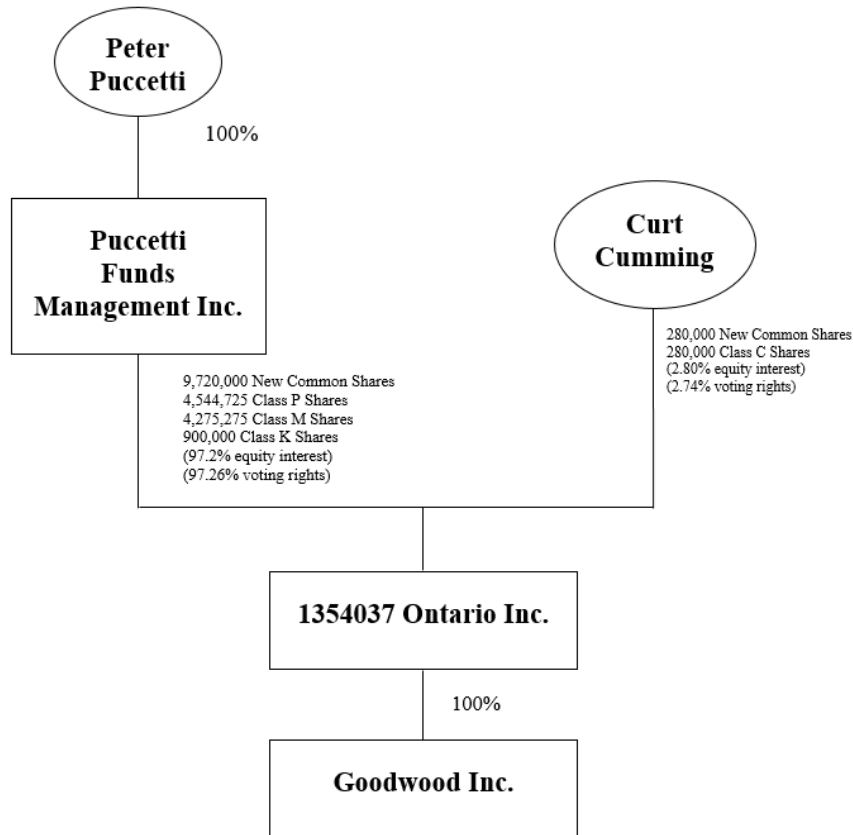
Peter Puccetti

100%

Puccetti Funds Management Inc.

Curt Cumming

280,000 New Common Shares
280,000 Class C Shares
(2.80% equity interest)
(2.74% voting rights)

9,720,000 New Common Shares
4,544,725 Class P Shares
4,275,275 Class M Shares
900,000 Class K Shares
(97.2% equity interest)
(97.26% voting rights)

1354037 Ontario Inc.

100%

Goodwood Inc.